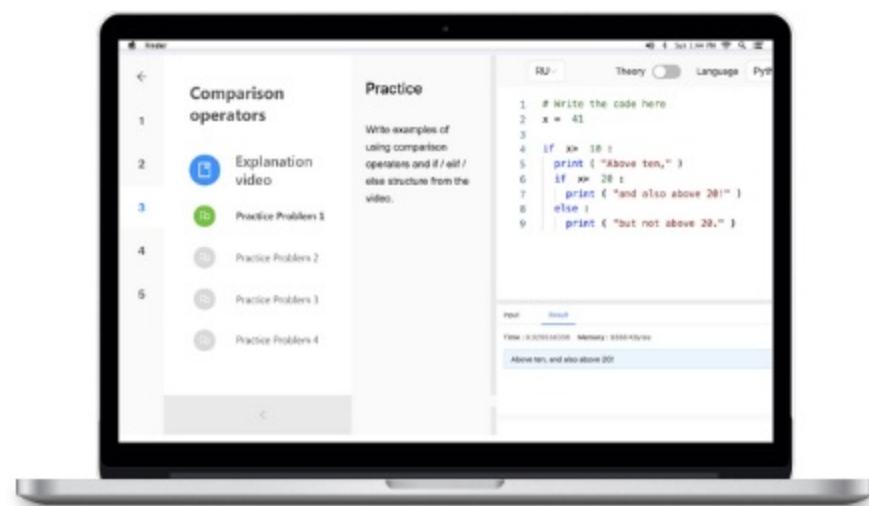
Finder

←

1

2

3

4

5

Comparison operators

Explanation video

Practice Problem 1

Practice Problem 2

Practice Problem 3

Practice Problem 4

<

Practice

Write examples of using comparison operators and if / elif / else structure from the video.

RU

Theory

Language

Pyth

1 # Write the code here
2 x = 41
3
4 if x> 10 :
5 print ( "Above ten," )
6 if x> 20 :
7 print ( "and also above 20!" )
8 else :
9 print ( "but not above 20." )

Input

Result

Time : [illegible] Memory : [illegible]

Above ten, and also above 20!